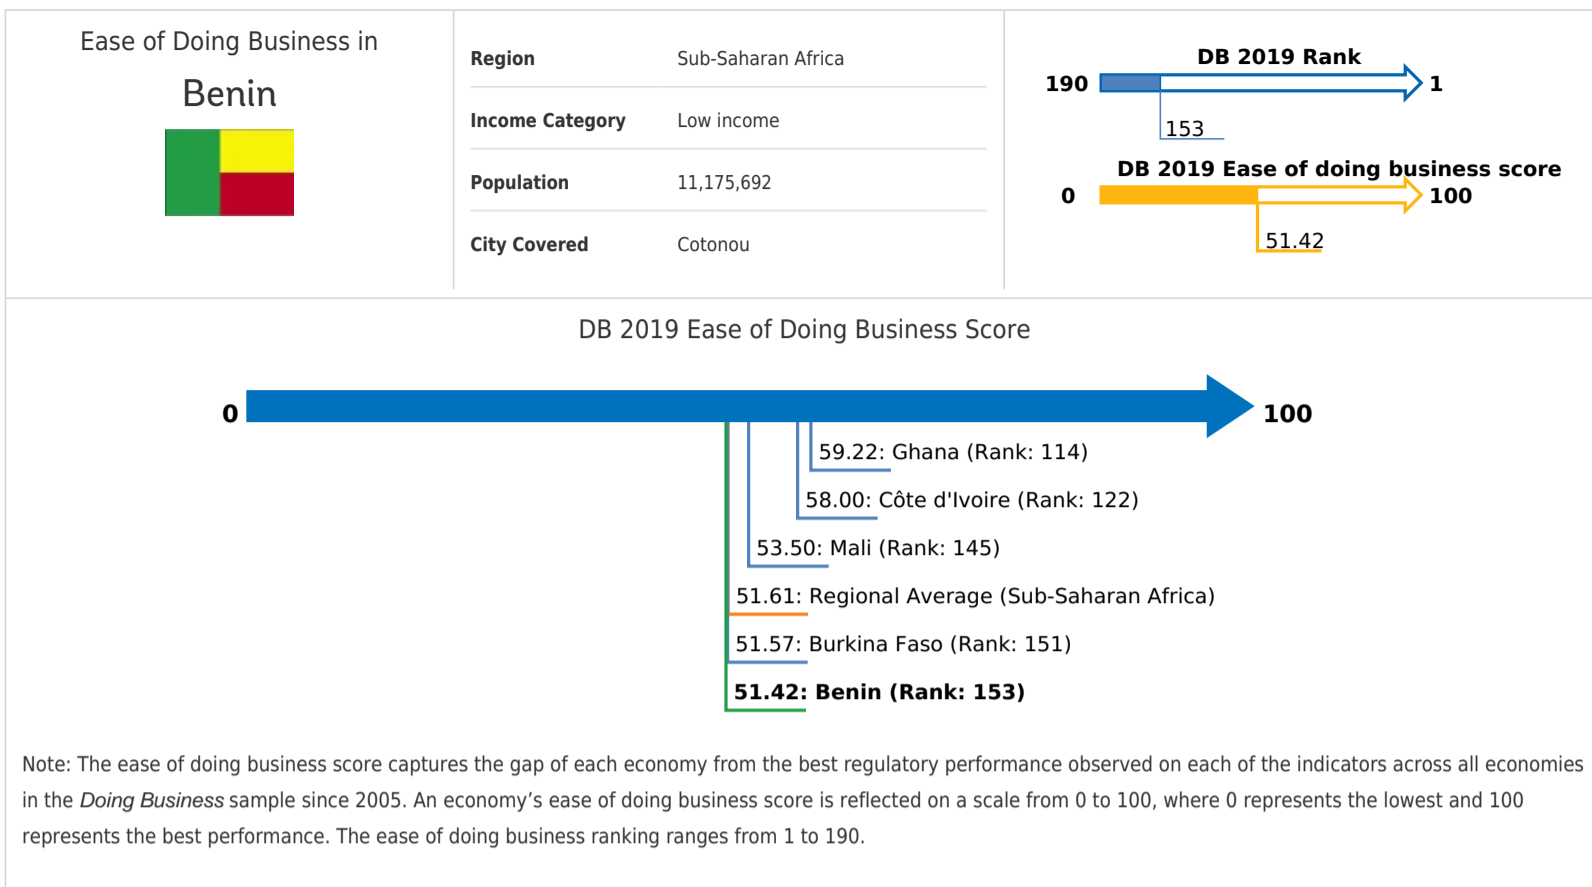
Ease of Doing Business in

Benin

| Region | Sub-Saharan Africa |
|---|---|
| Income Category | Low income |
| Population | 11,175,692 |
| City Covered | Cotonou |

DB 2019 Rank

190

1

153

DB 2019 Ease of doing business score

0

100

51.42

DB 2019 Ease of Doing Business Score

0

100

59.22: Ghana (Rank: 114)

58.00: Côte d'Ivoire (Rank: 122)

53.50: Mali (Rank: 145)

51.61: Regional Average (Sub-Saharan Africa)

51.57: Burkina Faso (Rank: 151)

51.42: Benin (Rank: 153)

Note: The ease of doing business score captures the gap of each economy from the best regulatory performance observed on each of the indicators across all economies in the Doing Business sample since 2005. An economy’s ease of doing business score is reflected on a scale from 0 to 100, where 0 represents the lowest and 100 represents the best performance. The ease of doing business ranking ranges from 1 to 190.